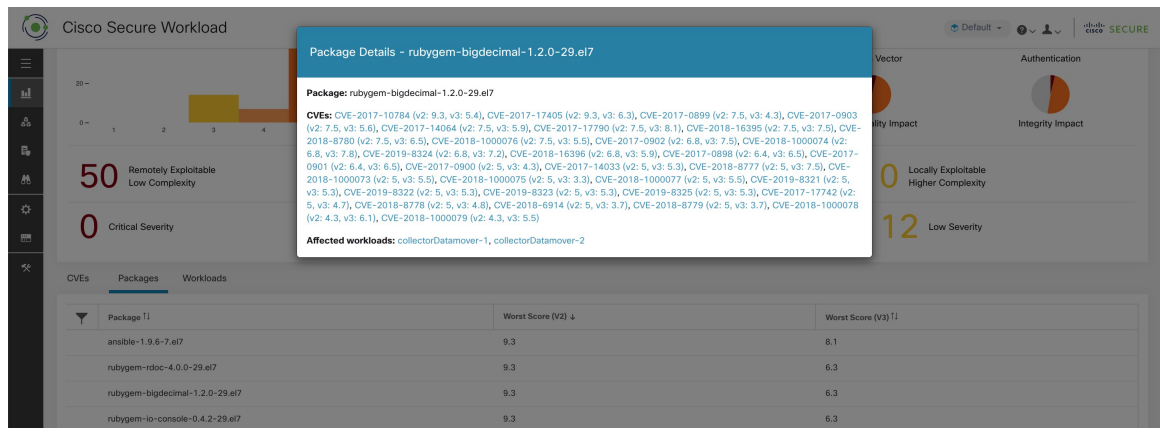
Cisco Secure Workload

Default

cisco SECURE

20 –

0 –

1 2 3 4

Vector

Authentication

ility Impact

Integrity Impact

50 Remotely Exploitable Low Complexity

0 Locally Exploitable Higher Complexity

0 Critical Severity

12 Low Severity

Package Details - rubygem-bigdecimal-1.2.0-29.el7

Package: rubygem-bigdecimal-1.2.0-29.el7

CVEs: CVE-2017-10784 (v2: 9.3, v3: 5.4), CVE-2017-17405 (v2: 9.3, v3: 6.3), CVE-2017-0899 (v2: 7.5, v3: 4.3), CVE-2017-0903 (v2: 7.5, v3: 5.6), CVE-2017-14064 (v2: 7.5, v3: 5.9), CVE-2017-17790 (v2: 7.5, v3: 8.1), CVE-2018-16395 (v2: 7.5, v3: 7.5), CVE-2018-8780 (v2: 7.5, v3: 6.5), CVE-2018-1000076 (v2: 7.5, v3: 5.5), CVE-2017-0902 (v2: 6.8, v3: 7.5), CVE-2018-1000074 (v2: 6.8, v3: 7.8), CVE-2019-8324 (v2: 6.8, v3: 7.2), CVE-2018-16396 (v2: 6.8, v3: 5.9), CVE-2017-0898 (v2: 6.4, v3: 6.5), CVE-2017-0901 (v2: 6.4, v3: 6.5), CVE-2017-0900 (v2: 5, v3: 4.3), CVE-2017-14033 (v2: 5, v3: 5.3), CVE-2018-8777 (v2: 5, v3: 7.5), CVE-2018-1000073 (v2: 5, v3: 5.5), CVE-2018-1000075 (v2: 5, v3: 3.3), CVE-2018-1000077 (v2: 5, v3: 5.5), CVE-2019-8321 (v2: 5, v3: 5.3), CVE-2019-8322 (v2: 5, v3: 5.3), CVE-2019-8323 (v2: 5, v3: 5.3), CVE-2019-8325 (v2: 5, v3: 5.3), CVE-2017-17742 (v2: 5, v3: 4.7), CVE-2018-8778 (v2: 5, v3: 4.8), CVE-2018-6914 (v2: 5, v3: 3.7), CVE-2018-8779 (v2: 5, v3: 3.7), CVE-2018-1000078 (v2: 4.3, v3: 6.1), CVE-2018-1000079 (v2: 4.3, v3: 5.5)

Affected workloads: collectorDatamover-1, collectorDatamover-2

CVEs Packages Workloads

| Package ↑↓ | Worst Score (V2) ↓ | Worst Score (V3) ↑↓ |
|---|---|---|
| ansible-1.9.6-7.el7 | 9.3 | 8.1 |
| rubygem-rdoc-4.0.0-29.el7 | 9.3 | 6.3 |
| rubygem-bigdecimal-1.2.0-29.el7 | 9.3 | 6.3 |
| rubygem-io-console-0.4.2-29.el7 | 9.3 | 6.3 |